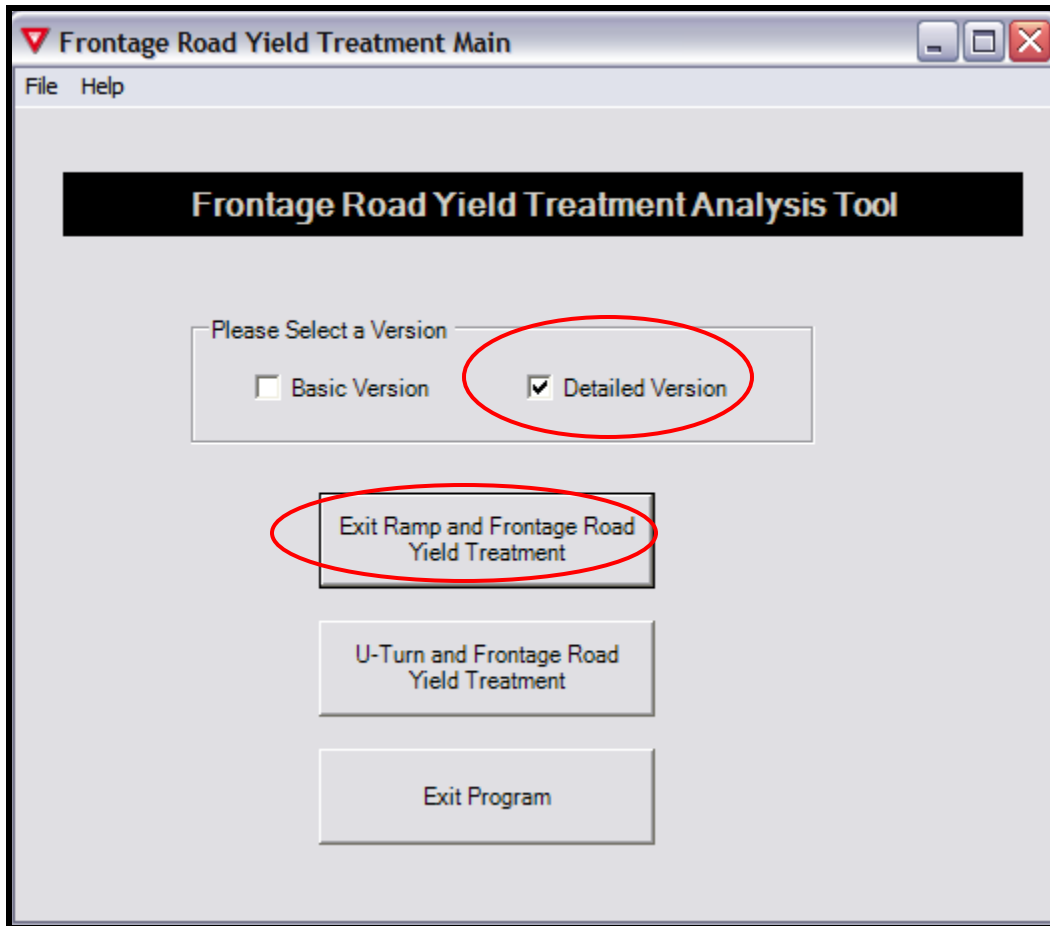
Frontage Road Yield Treatment Main

File Help

Frontage Road Yield Treatment Analysis Tool

Please Select a Version

Basic Version

Detailed Version

Exit Ramp and Frontage Road Yield Treatment

U-Turn and Frontage Road Yield Treatment

Exit Program